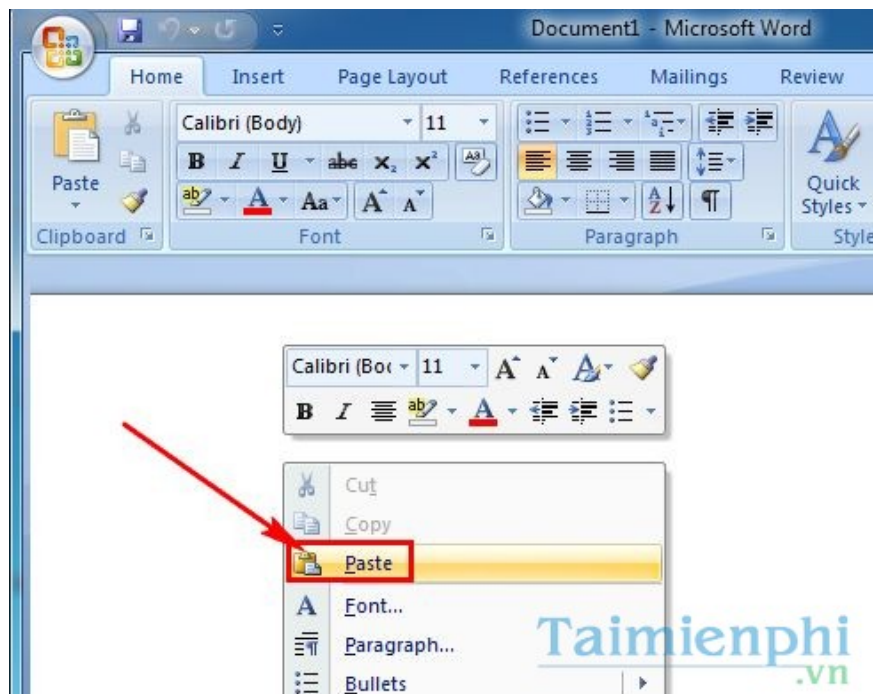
Document1 - Microsoft Word

Home Insert Page Layout References Mailings Review

Paste

Calibri (Body) 11

B I U abe $x_2$ $x^2$

A Aa A A

Clipboard Font Paragraph

Quick Styles

Style

Calibri (Boo 11 A A

B I

A

Cut
Copy
Paste
Font...
Paragraph...
Bullets

Taimienphi .vn